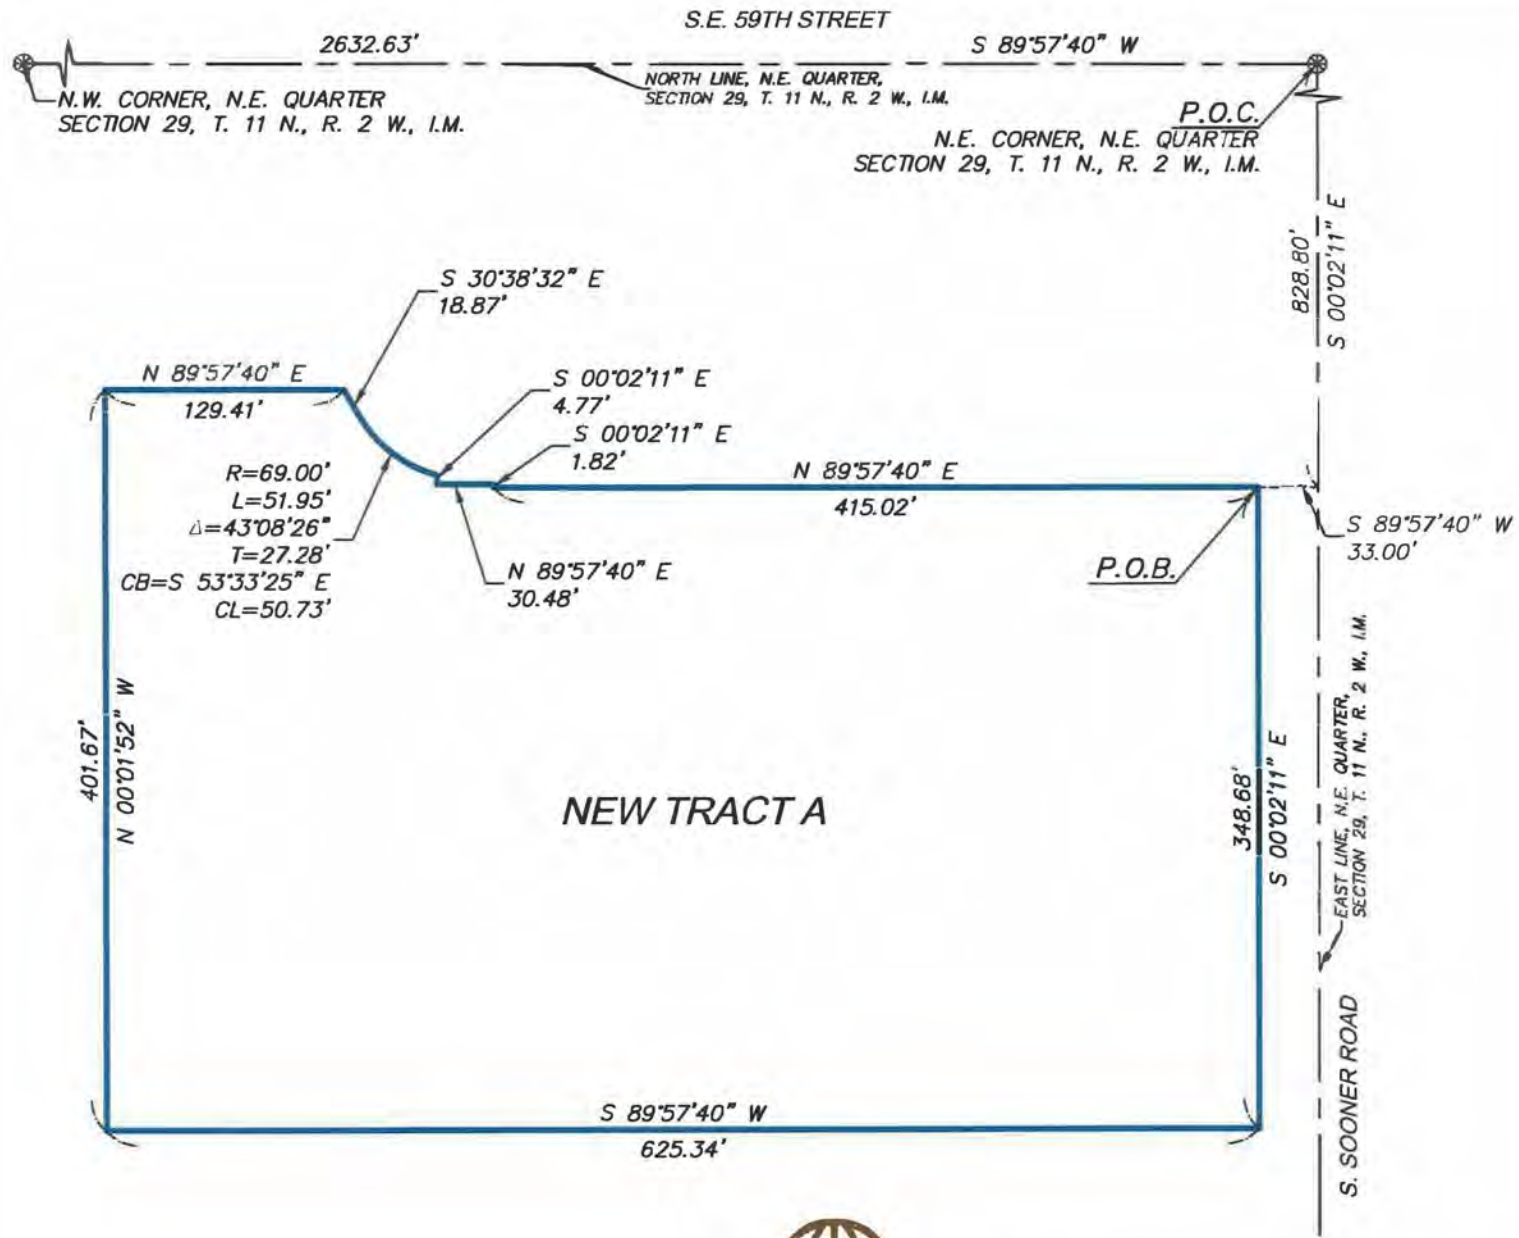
S.E. 59TH STREET

2632.63'

S 89°57'40" W

N.W. CORNER, N.E. QUARTER SECTION 29, T. 11 N., R. 2 W., I.M.

NORTH LINE, N.E. QUARTER, SECTION 29, T. 11 N., R. 2 W., I.M.

P.O.C.

N.E. CORNER, N.E. QUARTER SECTION 29, T. 11 N., R. 2 W., I.M.

828.80'

S 00°02'11" E

S 30°38'32" E
18.87'

N 89°57'40" E
129.41'

S 00°02'11" E
4.77'

S 00°02'11" E
1.82'

N 89°57'40" E
415.02'

R=69.00'
L=51.95'
$\Delta$=43°08'26"
T=27.28'
CB=S 53°33'25" E
CL=50.73'

N 89°57'40" E
30.48'

P.O.B.

S 89°57'40" W
33.00'

401.67'
N 00°01'52" W

NEW TRACT A

348.68'
S 00°02'11" E

EAST LINE, N.E. QUARTER, SECTION 29, T. 11 N., R. 2 W., I.M.

S. SOONER ROAD

S 89°57'40" W
625.34'